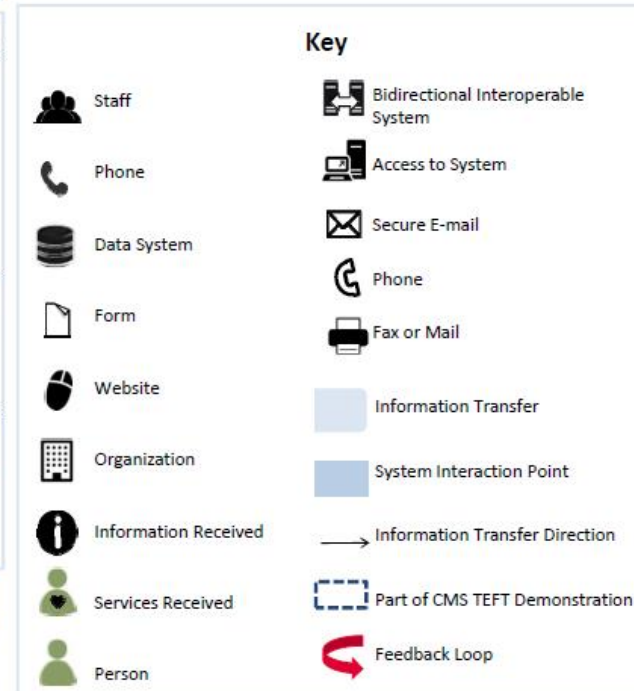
Key

Staff

Phone

Data System

Form

Website

Organization

Information Received

Services Received

Person

Bidirectional Interoperable System

Access to System

Secure E-mail

Phone

Fax or Mail

Information Transfer

System Interaction Point

Information Transfer Direction

Part of CMS TEFT Demonstration

Feedback Loop